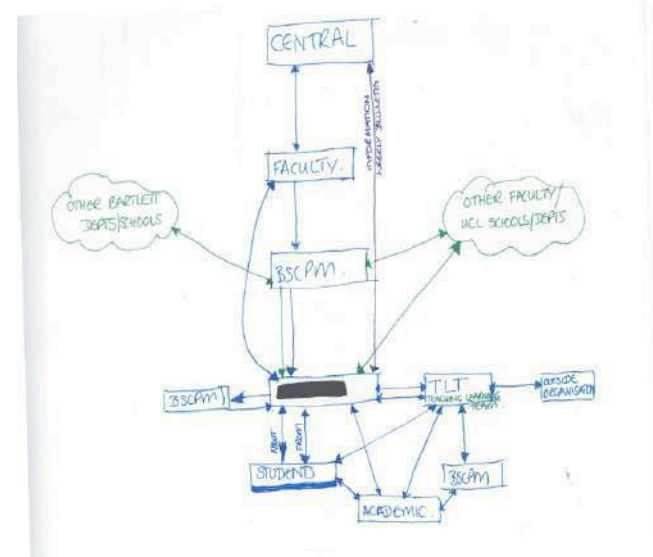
CENTRAL

INFORMATION
WEEKLY BULLETIN

FACULTY.

OTHER BARTLETT DEPTS/SCHOOLS

OTHER FACULTY/ UCL SCHOOLS/DEPTS

BSCPM.

BSCPM

TLT TEACHING LEARNING TEAM

OUTSIDE ORGANISED

ABOUT

FROM

STUDENT

BSCPM

ACADEMIC.